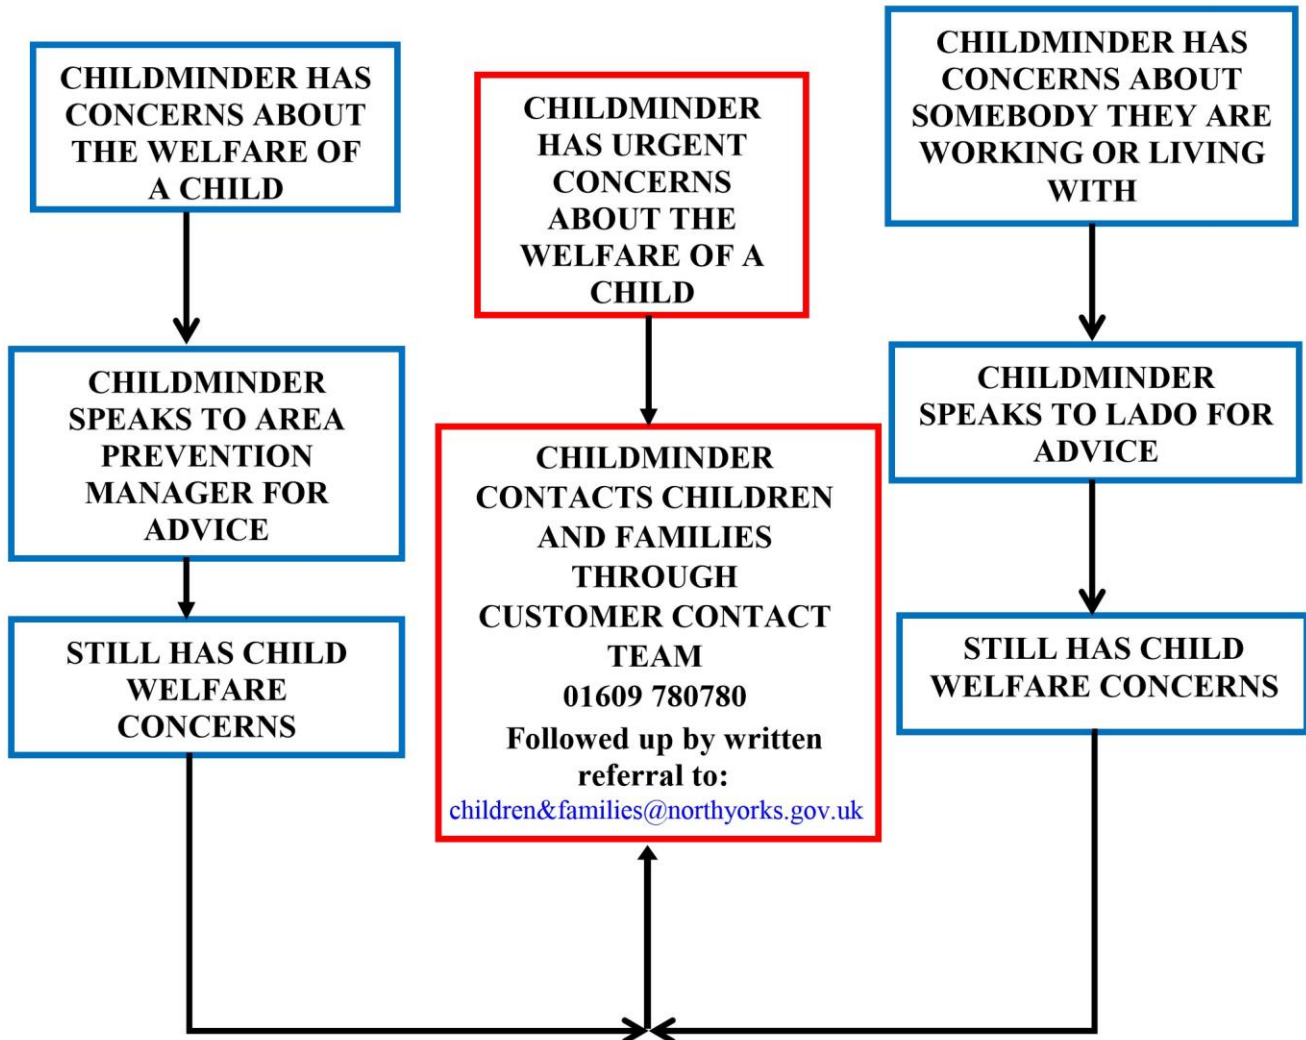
CHILDMINDER HAS CONCERNS ABOUT THE WELFARE OF A CHILD

CHILDMINDER SPEAKS TO AREA PREVENTION MANAGER FOR ADVICE

STILL HAS CHILD WELFARE CONCERNS

CHILDMINDER HAS URGENT CONCERNS ABOUT THE WELFARE OF A CHILD

CHILDMINDER CONTACTS CHILDREN AND FAMILIES THROUGH CUSTOMER CONTACT TEAM
01609 780780
Followed up by written referral to:
children&families@northyorks.gov.uk

CHILDMINDER HAS CONCERNS ABOUT SOMEBODY THEY ARE WORKING OR LIVING WITH

CHILDMINDER SPEAKS TO LADO FOR ADVICE

STILL HAS CHILD WELFARE CONCERNS